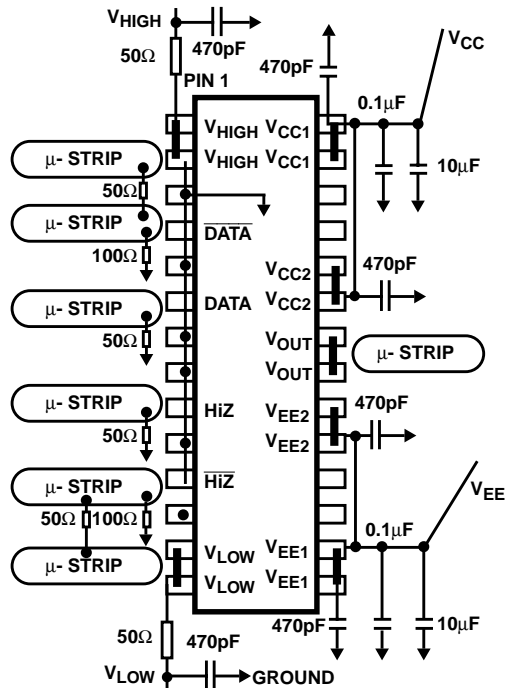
$V_{HIGH}$
470pF
50Ω
PIN 1
470pF
$V_{CC}$
$V_{HIGH}$ $V_{CC1}$
0.1μF
μ- STRIP
$V_{HIGH}$ $V_{CC1}$
10μF
50Ω
μ- STRIP
$\overline{DATA}$
100Ω
$V_{CC2}$
470pF
μ- STRIP
DATA
$V_{CC2}$
50Ω
$V_{OUT}$
μ- STRIP
$V_{OUT}$
μ- STRIP
HiZ
$V_{EE2}$
470pF
50Ω
$V_{EE2}$
$\overline{HiZ}$
μ- STRIP
$V_{EE}$
50Ω 100Ω
0.1μF
μ- STRIP
$V_{LOW}$ $V_{EE1}$
$V_{LOW}$ $V_{EE1}$
470pF
10μF
50Ω
470pF
$V_{LOW}$
GROUND